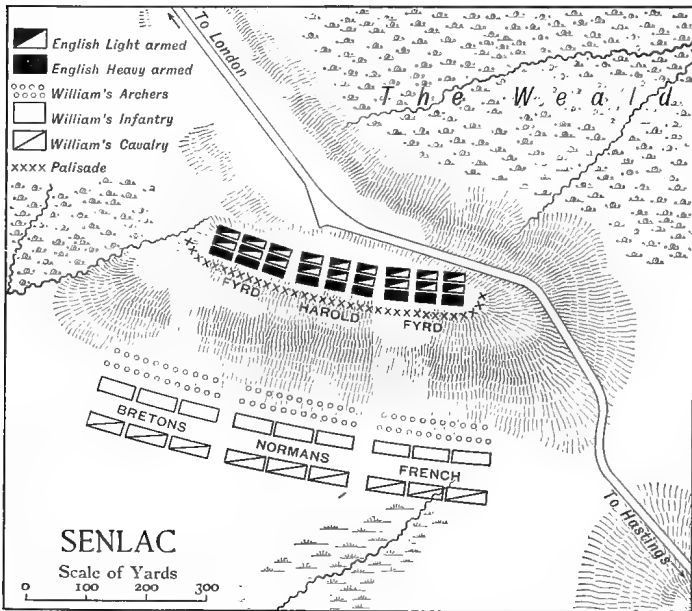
English Light armed
English Heavy armed
William's Archers
William's Infantry
William's Cavalry
xxxx Palisade

To London

The Weald

FYRD HAROLD FYRD

BRETONS
NORMANS
FRENCH

To Hastings

SENLAC
Scale of Yards
0 100 200 300